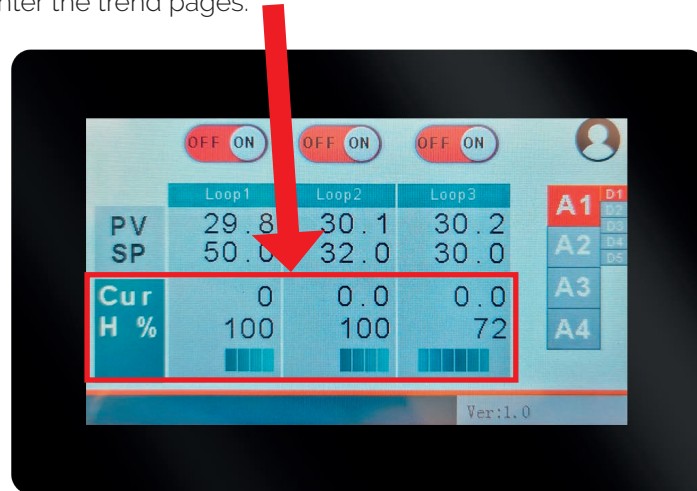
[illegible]nter the trend pages.

OFF ON OFF ON OFF ON

| | Loop1 | Loop2 | Loop3 |
|---|---|---|---|
| PV | 29.8 | 30.1 | 30.2 |
| SP | 50.0 | 32.0 | 30.0 |
| Cur | 0 | 0.0 | 0.0 |
| H % | 100 | 100 | 72 |

A1 D1 D2 D3 D4 D5
A2
A3
A4

Ver:1.0